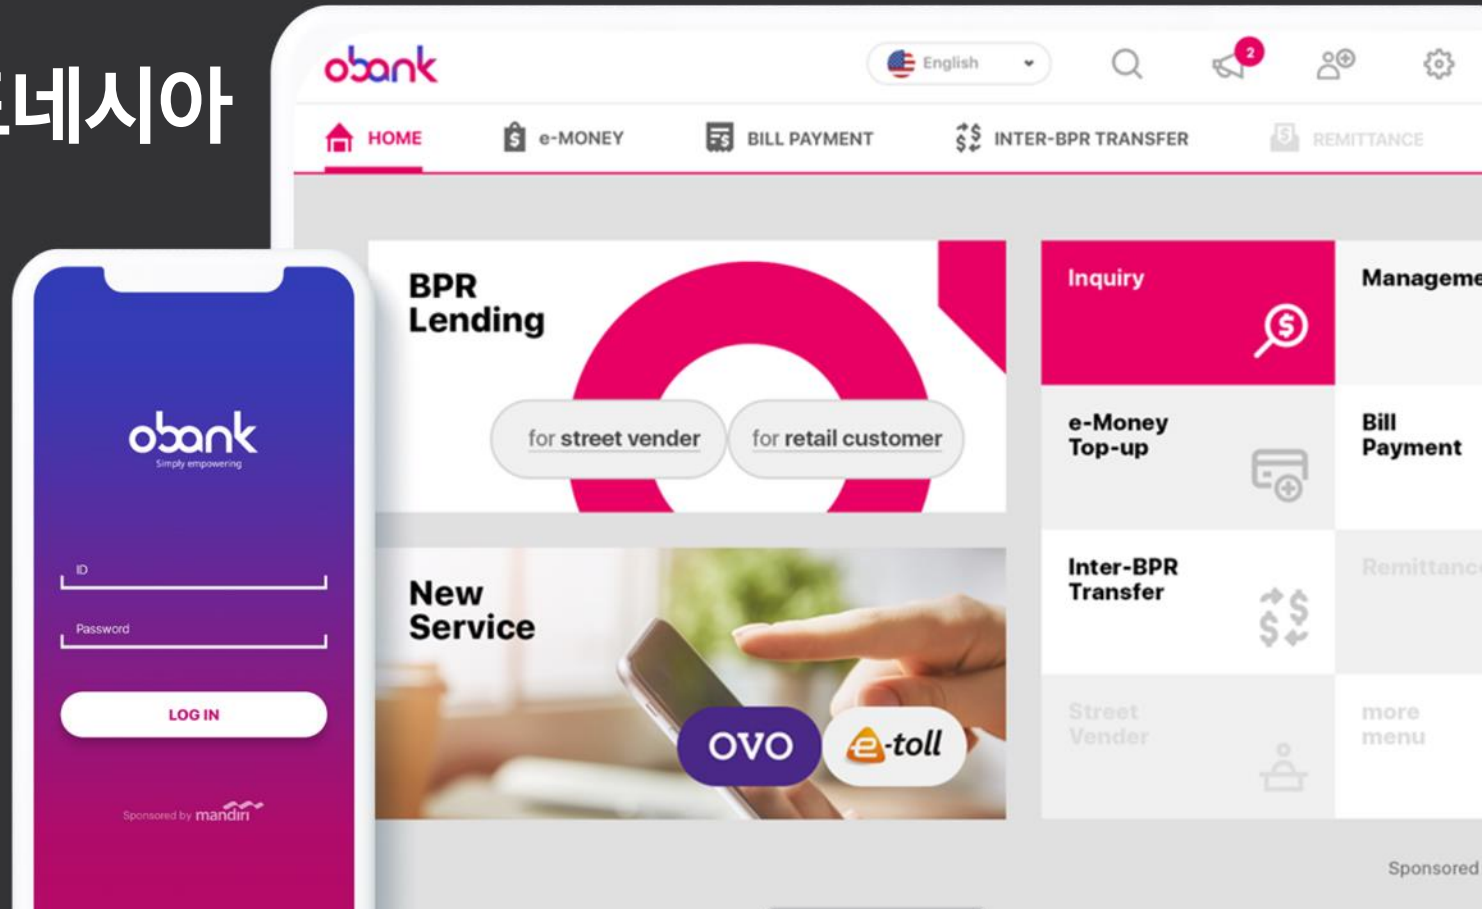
네시아

obank

English

2

HOME
e-MONEY
BILL PAYMENT
INTER-BPR TRANSFER
REMITTANCE

BPR Lending

for street vender
for retail customer

Inquiry

Manageme

e-Money Top-up

Bill Payment

New Service

OVO
e-toll

Inter-BPR Transfer

Remittanc

Street Vender

more menu

Sponsored

obank
Simply empowering

ID

Password

LOG IN

Sponsored by mandiri